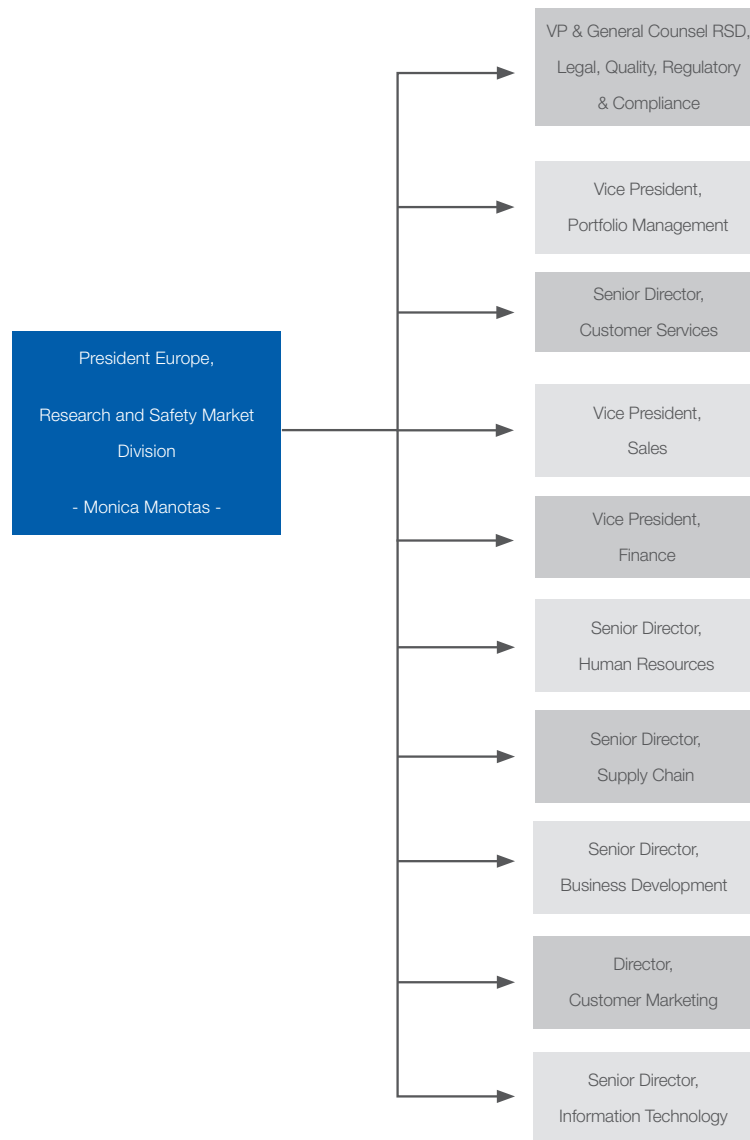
President Europe,

Research and Safety Market Division

- Monica Manotas -

VP & General Counsel RSD, Legal, Quality, Regulatory & Compliance

Vice President, Portfolio Management

Senior Director, Customer Services

Vice President, Sales

Vice President, Finance

Senior Director, Human Resources

Senior Director, Supply Chain

Senior Director, Business Development

Director, Customer Marketing

Senior Director, Information Technology